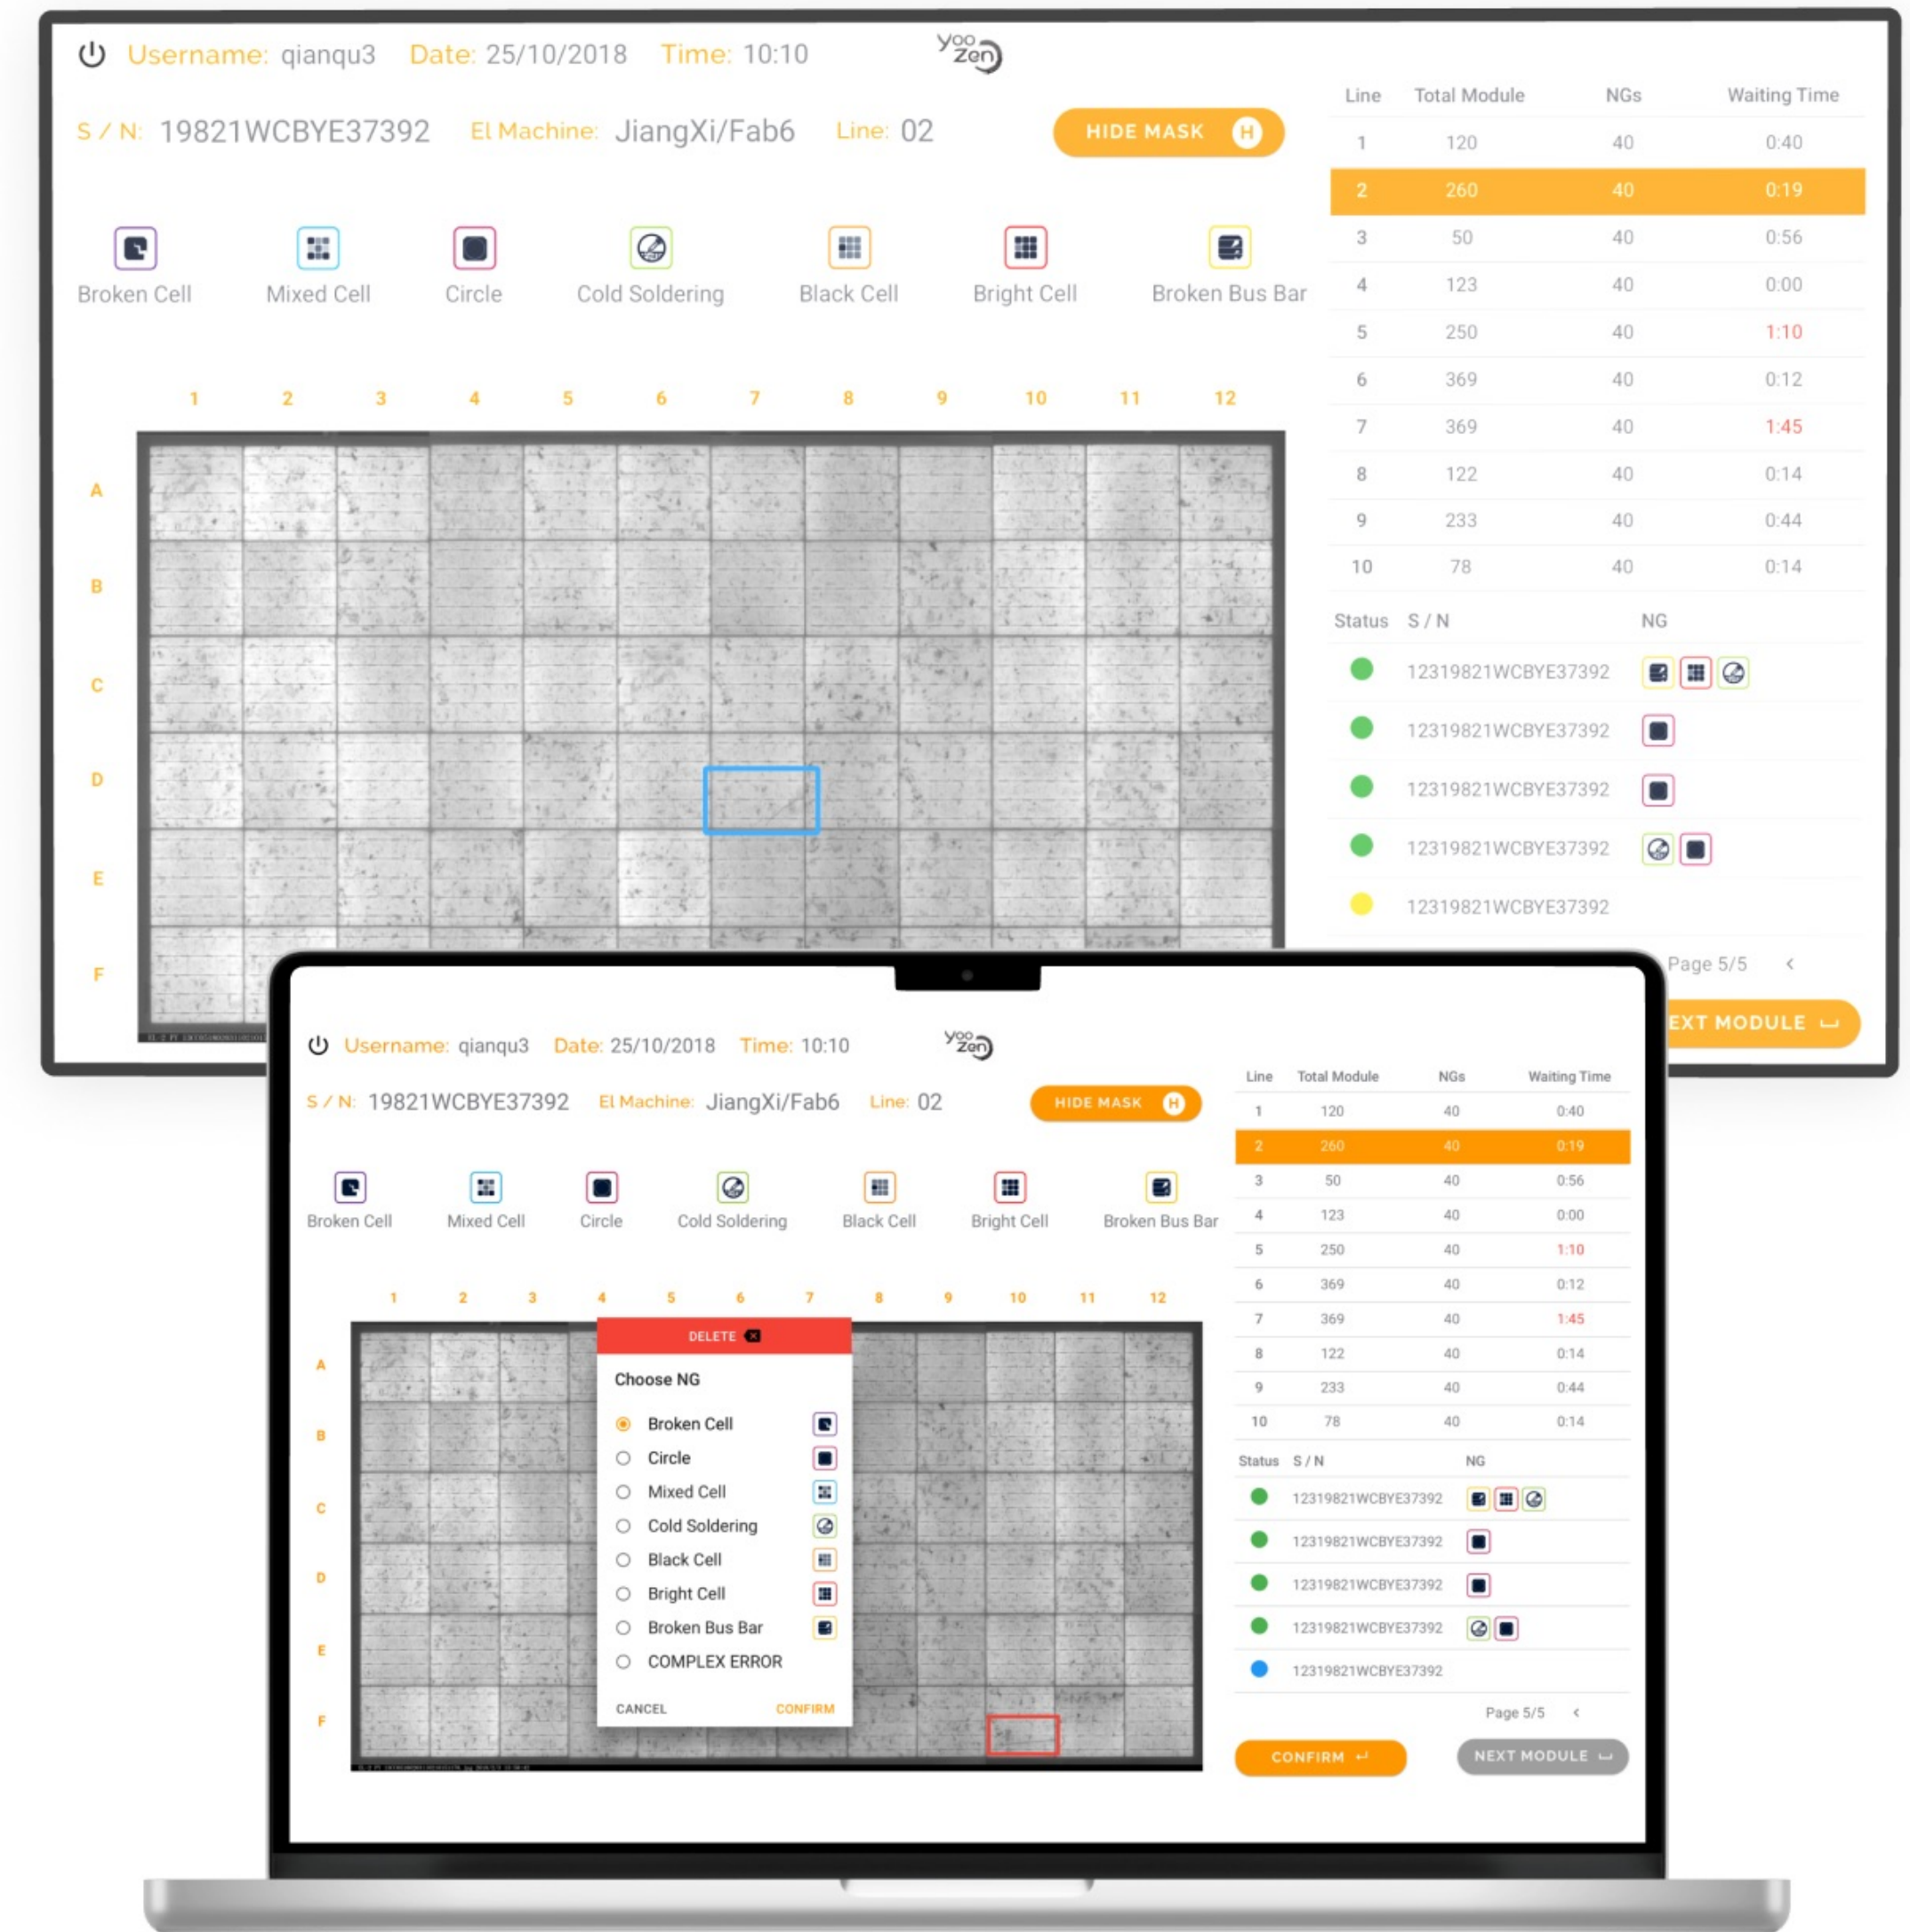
Username: qianqu3 Date: 25/10/2018 Time: 10:10

yoozen

S / N: 19821WCBYE37392 El Machine: JiangXi/Fab6 Line: 02

HIDE MASK H

Broken Cell Mixed Cell Circle Cold Soldering Black Cell Bright Cell Broken Bus Bar

1 2 3 4 5 6 7 8 9 10 11 12

A B C D E F

| Line | Total Module | NGs | Waiting Time |
|---|---|---|---|
| 1 | 120 | 40 | 0:40 |
| 2 | 260 | 40 | 0:19 |
| 3 | 50 | 40 | 0:56 |
| 4 | 123 | 40 | 0:00 |
| 5 | 250 | 40 | 1:10 |
| 6 | 369 | 40 | 0:12 |
| 7 | 369 | 40 | 1:45 |
| 8 | 122 | 40 | 0:14 |
| 9 | 233 | 40 | 0:44 |
| 10 | 78 | 40 | 0:14 |

Status S / N NG
12319821WCBYE37392
12319821WCBYE37392
12319821WCBYE37392
12319821WCBYE37392
12319821WCBYE37392

Page 5/5 <

EXT MODULE

Username: qianqu3 Date: 25/10/2018 Time: 10:10

yoozen

S / N: 19821WCBYE37392 El Machine: JiangXi/Fab6 Line: 02

HIDE MASK H

Broken Cell Mixed Cell Circle Cold Soldering Black Cell Bright Cell Broken Bus Bar

1 2 3 4 5 6 7 8 9 10 11 12

A B C D E F

DELETE

Choose NG

Broken Cell
Circle
Mixed Cell
Cold Soldering
Black Cell
Bright Cell
Broken Bus Bar
COMPLEX ERROR

CANCEL CONFIRM

| Line | Total Module | NGs | Waiting Time |
|---|---|---|---|
| 1 | 120 | 40 | 0:40 |
| 2 | 260 | 40 | 0:19 |
| 3 | 50 | 40 | 0:56 |
| 4 | 123 | 40 | 0:00 |
| 5 | 250 | 40 | 1:10 |
| 6 | 369 | 40 | 0:12 |
| 7 | 369 | 40 | 1:45 |
| 8 | 122 | 40 | 0:14 |
| 9 | 233 | 40 | 0:44 |
| 10 | 78 | 40 | 0:14 |

Status S / N NG
12319821WCBYE37392
12319821WCBYE37392
12319821WCBYE37392
12319821WCBYE37392
12319821WCBYE37392

Page 5/5 <

CONFIRM NEXT MODULE